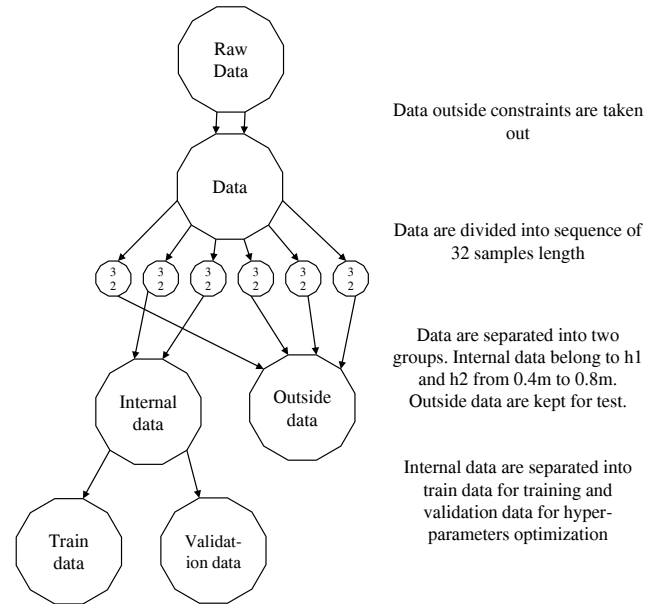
Raw Data

Data

3 2

3 2

3 2

3 2

3 2

3 2

Internal data

Outside data

Train data

Validat-ion data

Data outside constraints are taken out

Data are divided into sequence of 32 samples length

Data are separated into two groups. Internal data belong to h1 and h2 from 0.4m to 0.8m. Outside data are kept for test.

Internal data are separated into train data for training and validation data for hyper-parameters optimization